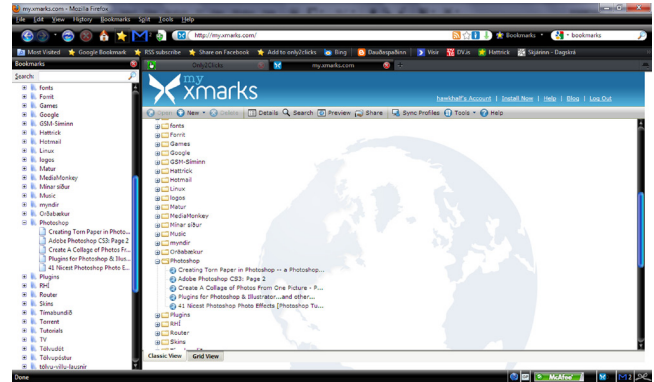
my.xmarks.com - Mozilla Firefox

File Edit View History Bookmarks Split Tools Help

http://my.xmarks.com/

Bookmarks

bookmarks

Most Visited Google Bookmark RSS subscribe Share on Facebook Add to only2clicks Bing Dauðaspallinn Vinir DV.is Hattrick Skjárinn - Dagskrá

Bookmarks

Search:

fonts
Forrit
Games
Google
GSM-Síminn
Hattrick
Hotmail
Linux
logos
Matur
MediaMonkey
Mínar síður
Music
myndir
Orðabækur
Photoshop
Creating Torn Paper in Photo...
Adobe Photoshop CS3: Page 2
Create A Collage of Photos Fr...
Plugins for Photoshop & Illus...
41 Nicest Photoshop Photo E...
Plugins
RHÍ
Router
Skins
Tímatsundið
Torrent
Tutorials
TV
Tækudót
Tölvupóstur
tölvu-vélu-fasunir

Only2Clicks

my.xmarks.com

my xmarks

hawkshaft's Account | Install Now | Help | Blog | Log Out

Open New Delete Details Search Preview Share Sync Profiles Tools Help

fonts
Forrit
Games
Google
GSM-Síminn
Hattrick
Hotmail
Linux
logos
Matur
MediaMonkey
Mínar síður
Music
myndir
Orðabækur
Photoshop
Creating Torn Paper in Photoshop -- a Photoshop...
Adobe Photoshop CS3: Page 2
Create A Collage of Photos From One Picture - P...
Plugins for Photoshop & Illustrator...and other...
41 Nicest Photoshop Photo Effects [Photoshop Tu...
Plugins
RHÍ
Router
Skins

Classic View Grid View

Done

McAfee